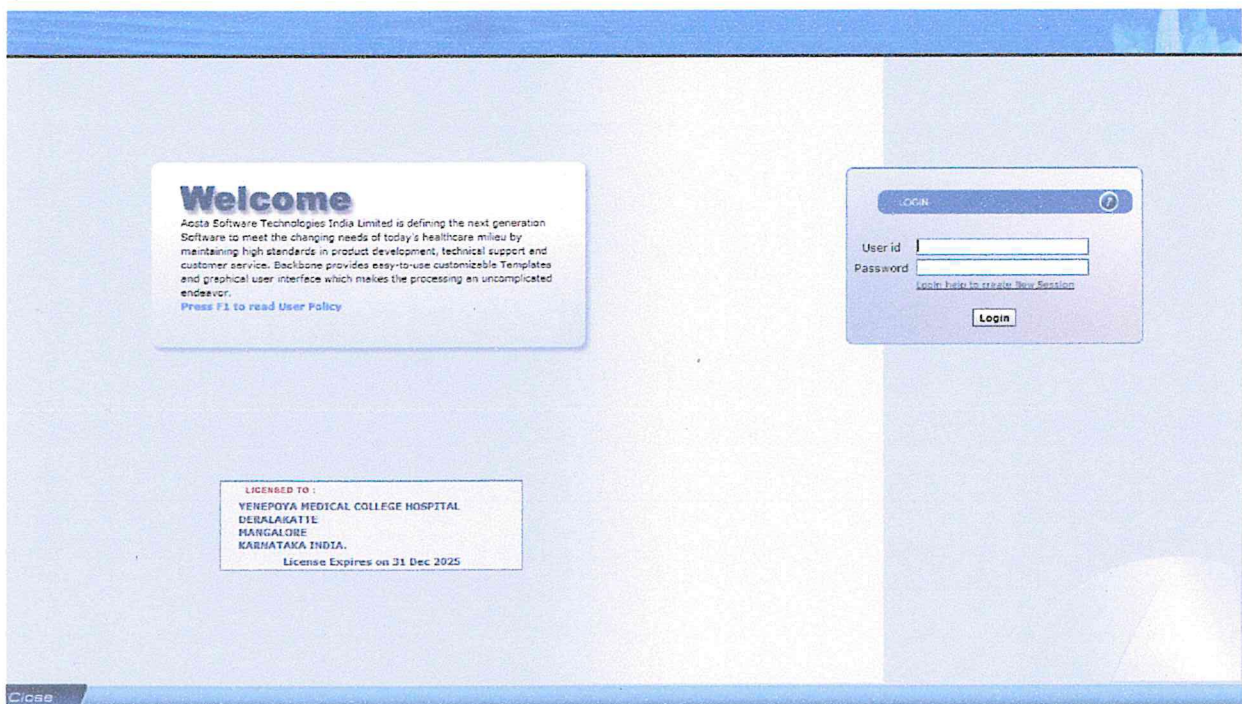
Welcome

Aosta Software Technologies India Limited is defining the next generation Software to meet the changing needs of today's healthcare milieu by maintaining high standards in product development, technical support and customer service. Backbone provides easy-to-use customizable Templates and graphical user interface which makes the processing an uncomplicated endeavor.

Press F1 to read User Policy

LOGIN

User id

Password

Login help to create New Session

Login

LICENSED TO :

YENEPOYA MEDICAL COLLEGE HOSPITAL
DERALAKATTE
MANGALORE
KARNATAKA INDIA.

License Expires on 31 Dec 2025

Close